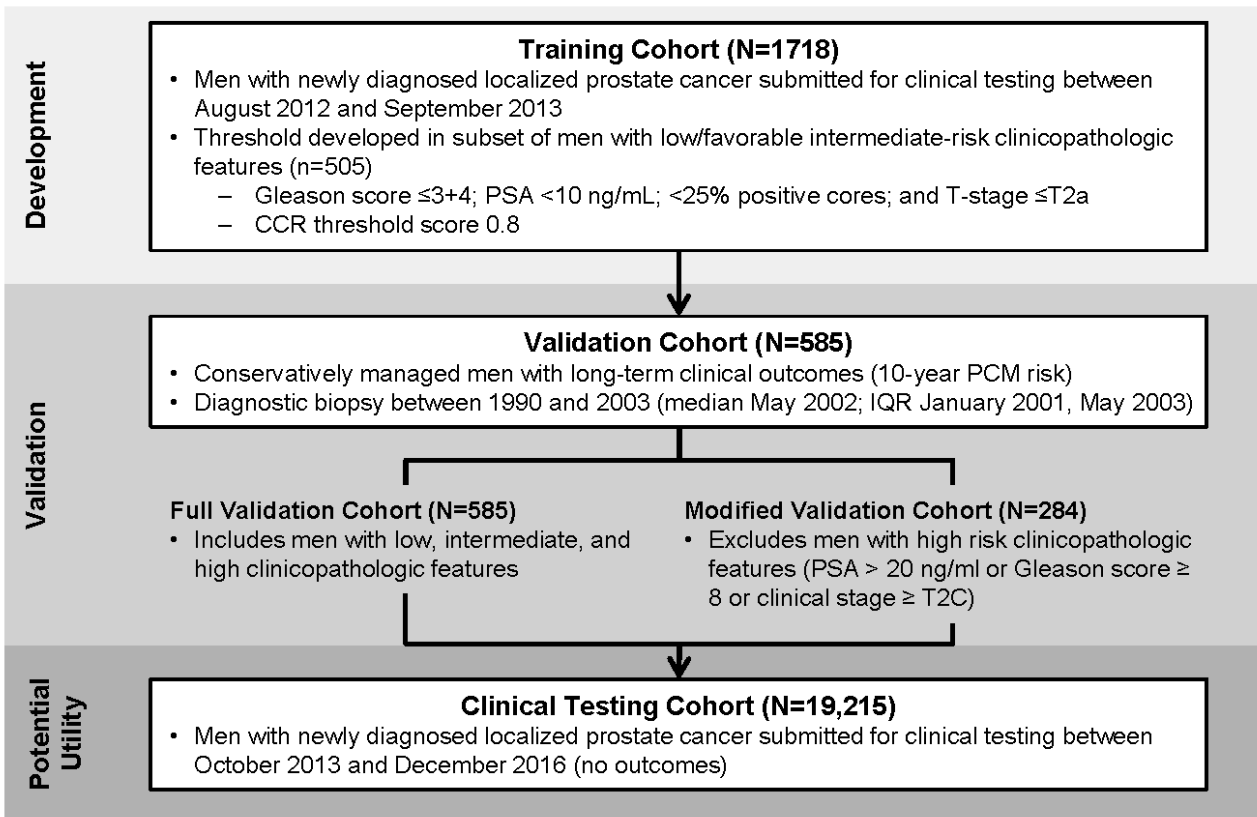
Development

**Training Cohort (N=1718)**
• Men with newly diagnosed localized prostate cancer submitted for clinical testing between August 2012 and September 2013
• Threshold developed in subset of men with low/favorable intermediate-risk clinicopathologic features (n=505)
– Gleason score ≤3+4; PSA <10 ng/mL; <25% positive cores; and T-stage ≤T2a
– CCR threshold score 0.8

Validation

**Validation Cohort (N=585)**
• Conservatively managed men with long-term clinical outcomes (10-year PCM risk)
• Diagnostic biopsy between 1990 and 2003 (median May 2002; IQR January 2001, May 2003)

**Full Validation Cohort (N=585)**
• Includes men with low, intermediate, and high clinicopathologic features

**Modified Validation Cohort (N=284)**
• Excludes men with high risk clinicopathologic features (PSA > 20 ng/ml or Gleason score ≥ 8 or clinical stage ≥ T2C)

Potential Utility

**Clinical Testing Cohort (N=19,215)**
• Men with newly diagnosed localized prostate cancer submitted for clinical testing between October 2013 and December 2016 (no outcomes)